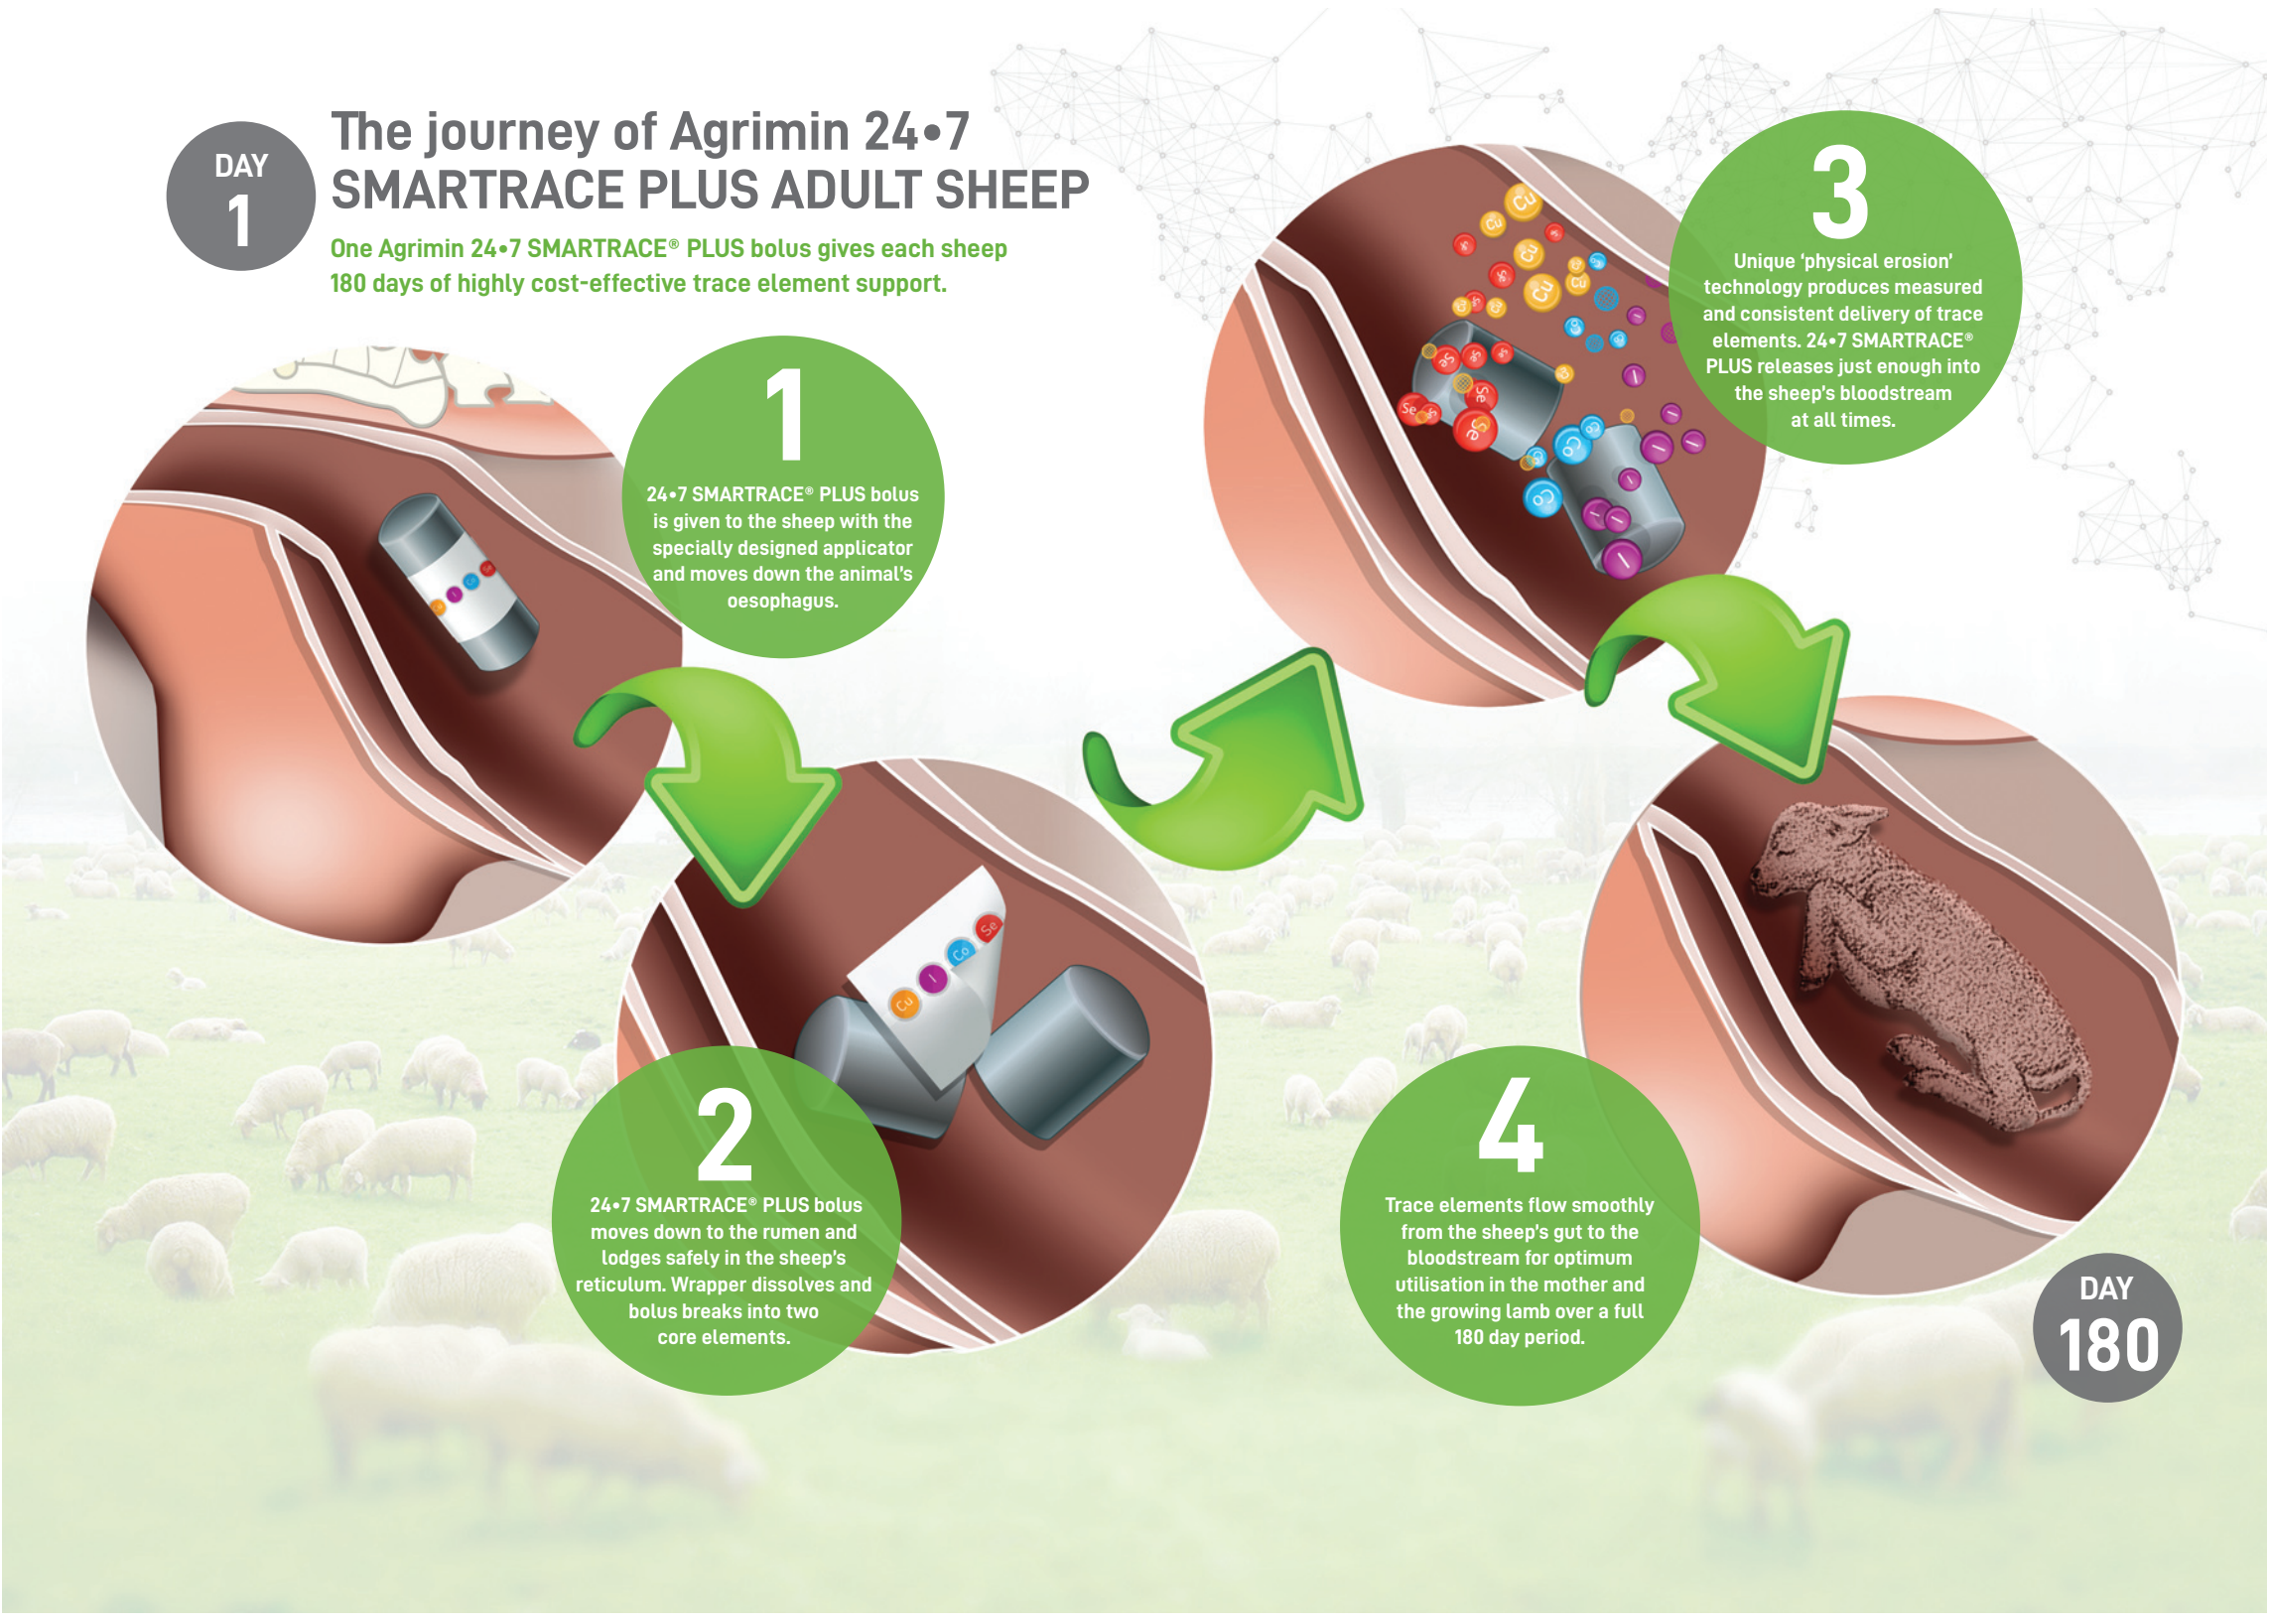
DAY 1

The journey of Agrimin 24•7 SMARTRACE PLUS ADULT SHEEP

One Agrimin 24•7 SMARTRACE® PLUS bolus gives each sheep 180 days of highly cost-effective trace element support.

1

24•7 SMARTRACE® PLUS bolus is given to the sheep with the specially designed applicator and moves down the animal's oesophagus.

2

24•7 SMARTRACE® PLUS bolus moves down to the rumen and lodges safely in the sheep's reticulum. Wrapper dissolves and bolus breaks into two core elements.

Cu I Co Se

3

Unique 'physical erosion' technology produces measured and consistent delivery of trace elements. 24•7 SMARTRACE® PLUS releases just enough into the sheep's bloodstream at all times.

Cu Se Co I

4

Trace elements flow smoothly from the sheep's gut to the bloodstream for optimum utilisation in the mother and the growing lamb over a full 180 day period.

DAY 180